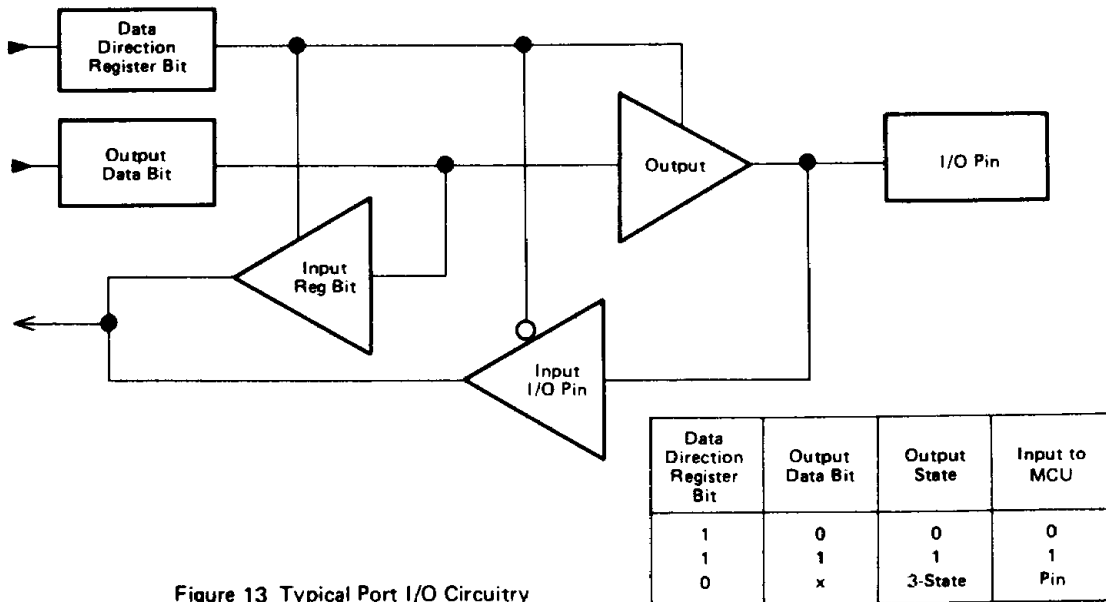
Data Direction Register Bit

Output Data Bit

Output

I/O Pin

Input Reg Bit

Input I/O Pin

| Data Direction Register Bit | Output Data Bit | Output State | Input to MCU |
|---|---|---|---|
| 1 | 0 | 0 | 0 |
| 1 | 1 | 1 | 1 |
| 0 | x | 3-State | Pin |

Figure 13 Typical Port I/O Circuitry